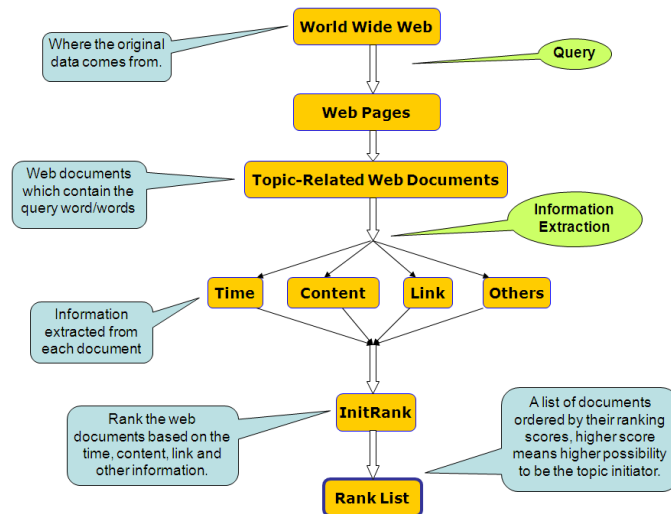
World Wide Web

Where the original data comes from.

Query

Web Pages

Web documents which contain the query word/words

Topic-Related Web Documents

Information Extraction

Time

Content

Link

Others

Information extracted from each document

InitRank

Rank the web documents based on the time, content, link and other information.

A list of documents ordered by their ranking scores, higher score means higher possibility to be the topic initiator.

Rank List